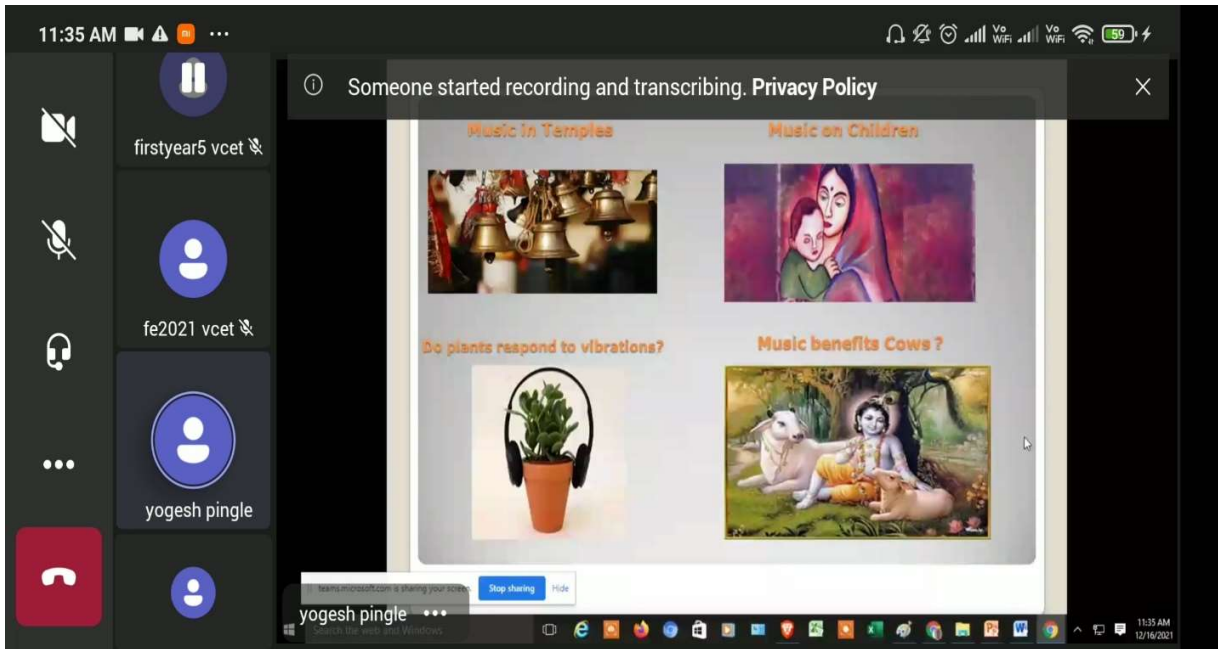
11:35 AM

59

firstyear5 vcet

fe2021 vcet

yogesh pingle

Someone started recording and transcribing. Privacy Policy

Music in Temples

Music on Children

Do plants respond to vibrations?

Music benefits Cows ?

teams.microsoft.com is sharing your screen.

Stop sharing

Hide

yogesh pingle •••

Search the web and Windows

11:35 AM
12/16/2021